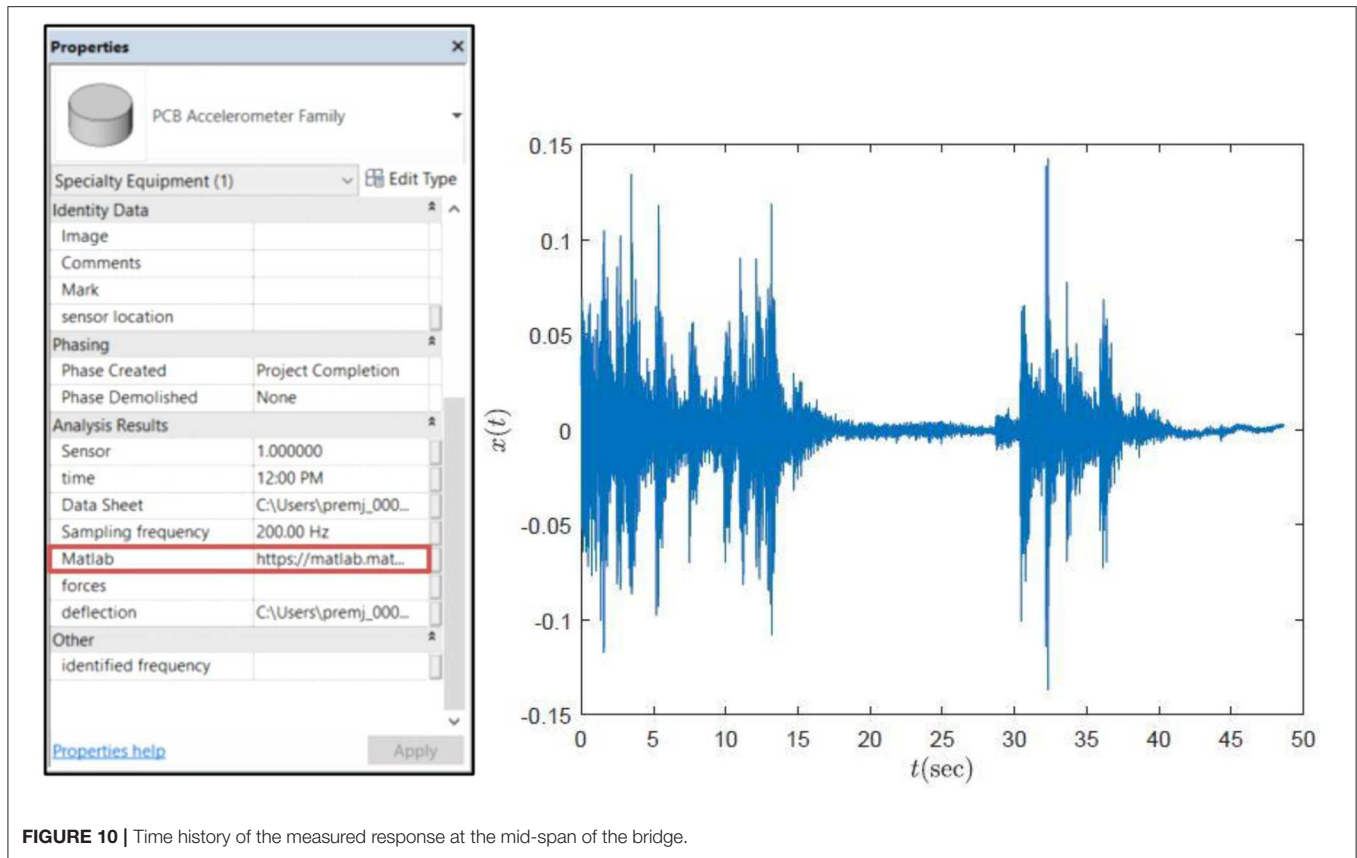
Properties

PCB Accelerometer Family

Specialty Equipment (1)

Edit Type

| Identity Data | |
|---|---|
| Image | |
| Comments | |
| Mark | |
| sensor location | |
| **Phasing** | |
| Phase Created | Project Completion |
| Phase Demolished | None |
| **Analysis Results** | |
| Sensor | 1.000000 |
| time | 12:00 PM |
| Data Sheet | C:\Users\premj_000... |
| Sampling frequency | 200.00 Hz |
| Matlab | https://matlab.mat... |
| forces | |
| deflection | C:\Users\premj_000... |
| **Other** | |
| identified frequency | |

Properties help

Apply

0.15
0.1
0.05
0
-0.05
-0.1
-0.15

$x(t)$

0 5 10 15 20 25 30 35 40 45 50

$t(\text{sec})$

**FIGURE 10 |** Time history of the measured response at the mid-span of the bridge.